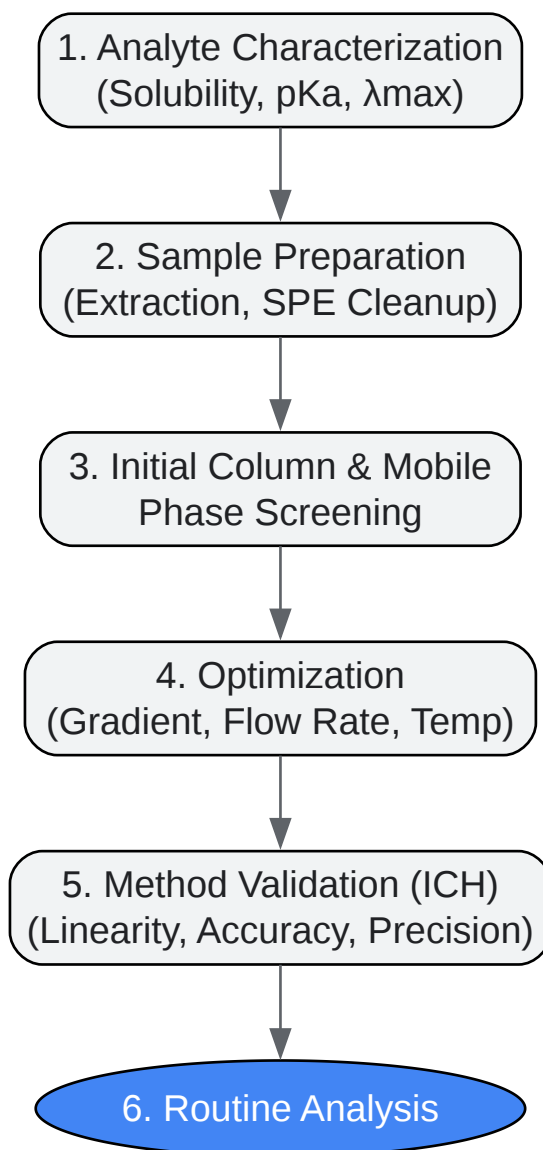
1. Analyte Characterization
(Solubility, pKa, λmax)

2. Sample Preparation
(Extraction, SPE Cleanup)

3. Initial Column & Mobile
Phase Screening

4. Optimization
(Gradient, Flow Rate, Temp)

5. Method Validation (ICH)
(Linearity, Accuracy, Precision)

6. Routine Analysis